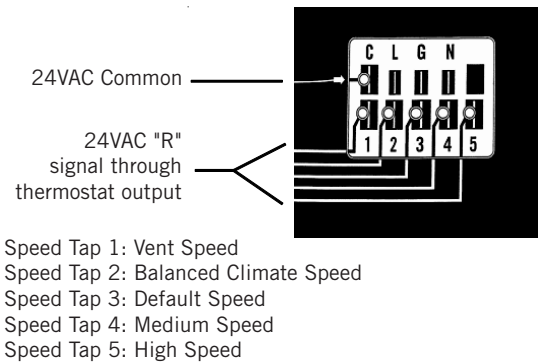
24VAC Common

24VAC "R" signal through thermostat output

C L G N

1 2 3 4 5

Speed Tap 1: Vent Speed
Speed Tap 2: Balanced Climate Speed
Speed Tap 3: Default Speed
Speed Tap 4: Medium Speed
Speed Tap 5: High Speed